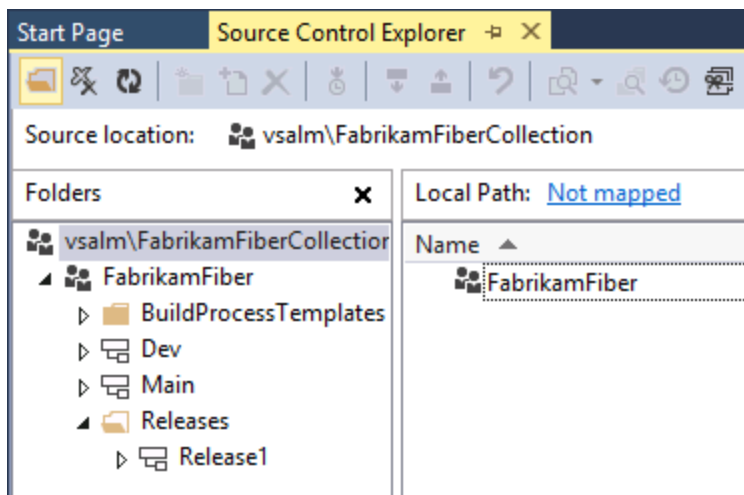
Start Page
Source Control Explorer

Source location: vsalm\FabrikamFiberCollection

Folders
vsalm\FabrikamFiberCollectior
FabrikamFiber
BuildProcessTemplates
Dev
Main
Releases
Release1

Local Path: Not mapped
Name
FabrikamFiber